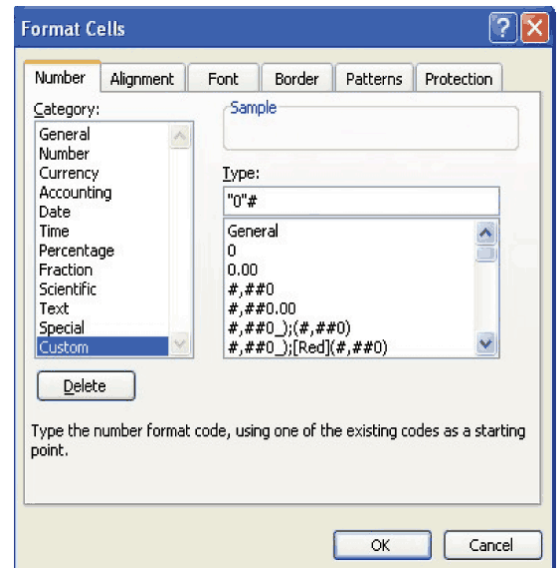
Format Cells

Number
Alignment
Font
Border
Patterns
Protection

Category:
General
Number
Currency
Accounting
Date
Time
Percentage
Fraction
Scientific
Text
Special
Custom

Sample

Type:
"0"#

General
0
0.00
#,##0
#,##0.00
#,##0_);(#,##0)
#,##0_);[Red](#,##0)

Delete

Type the number format code, using one of the existing codes as a starting point.

OK
Cancel